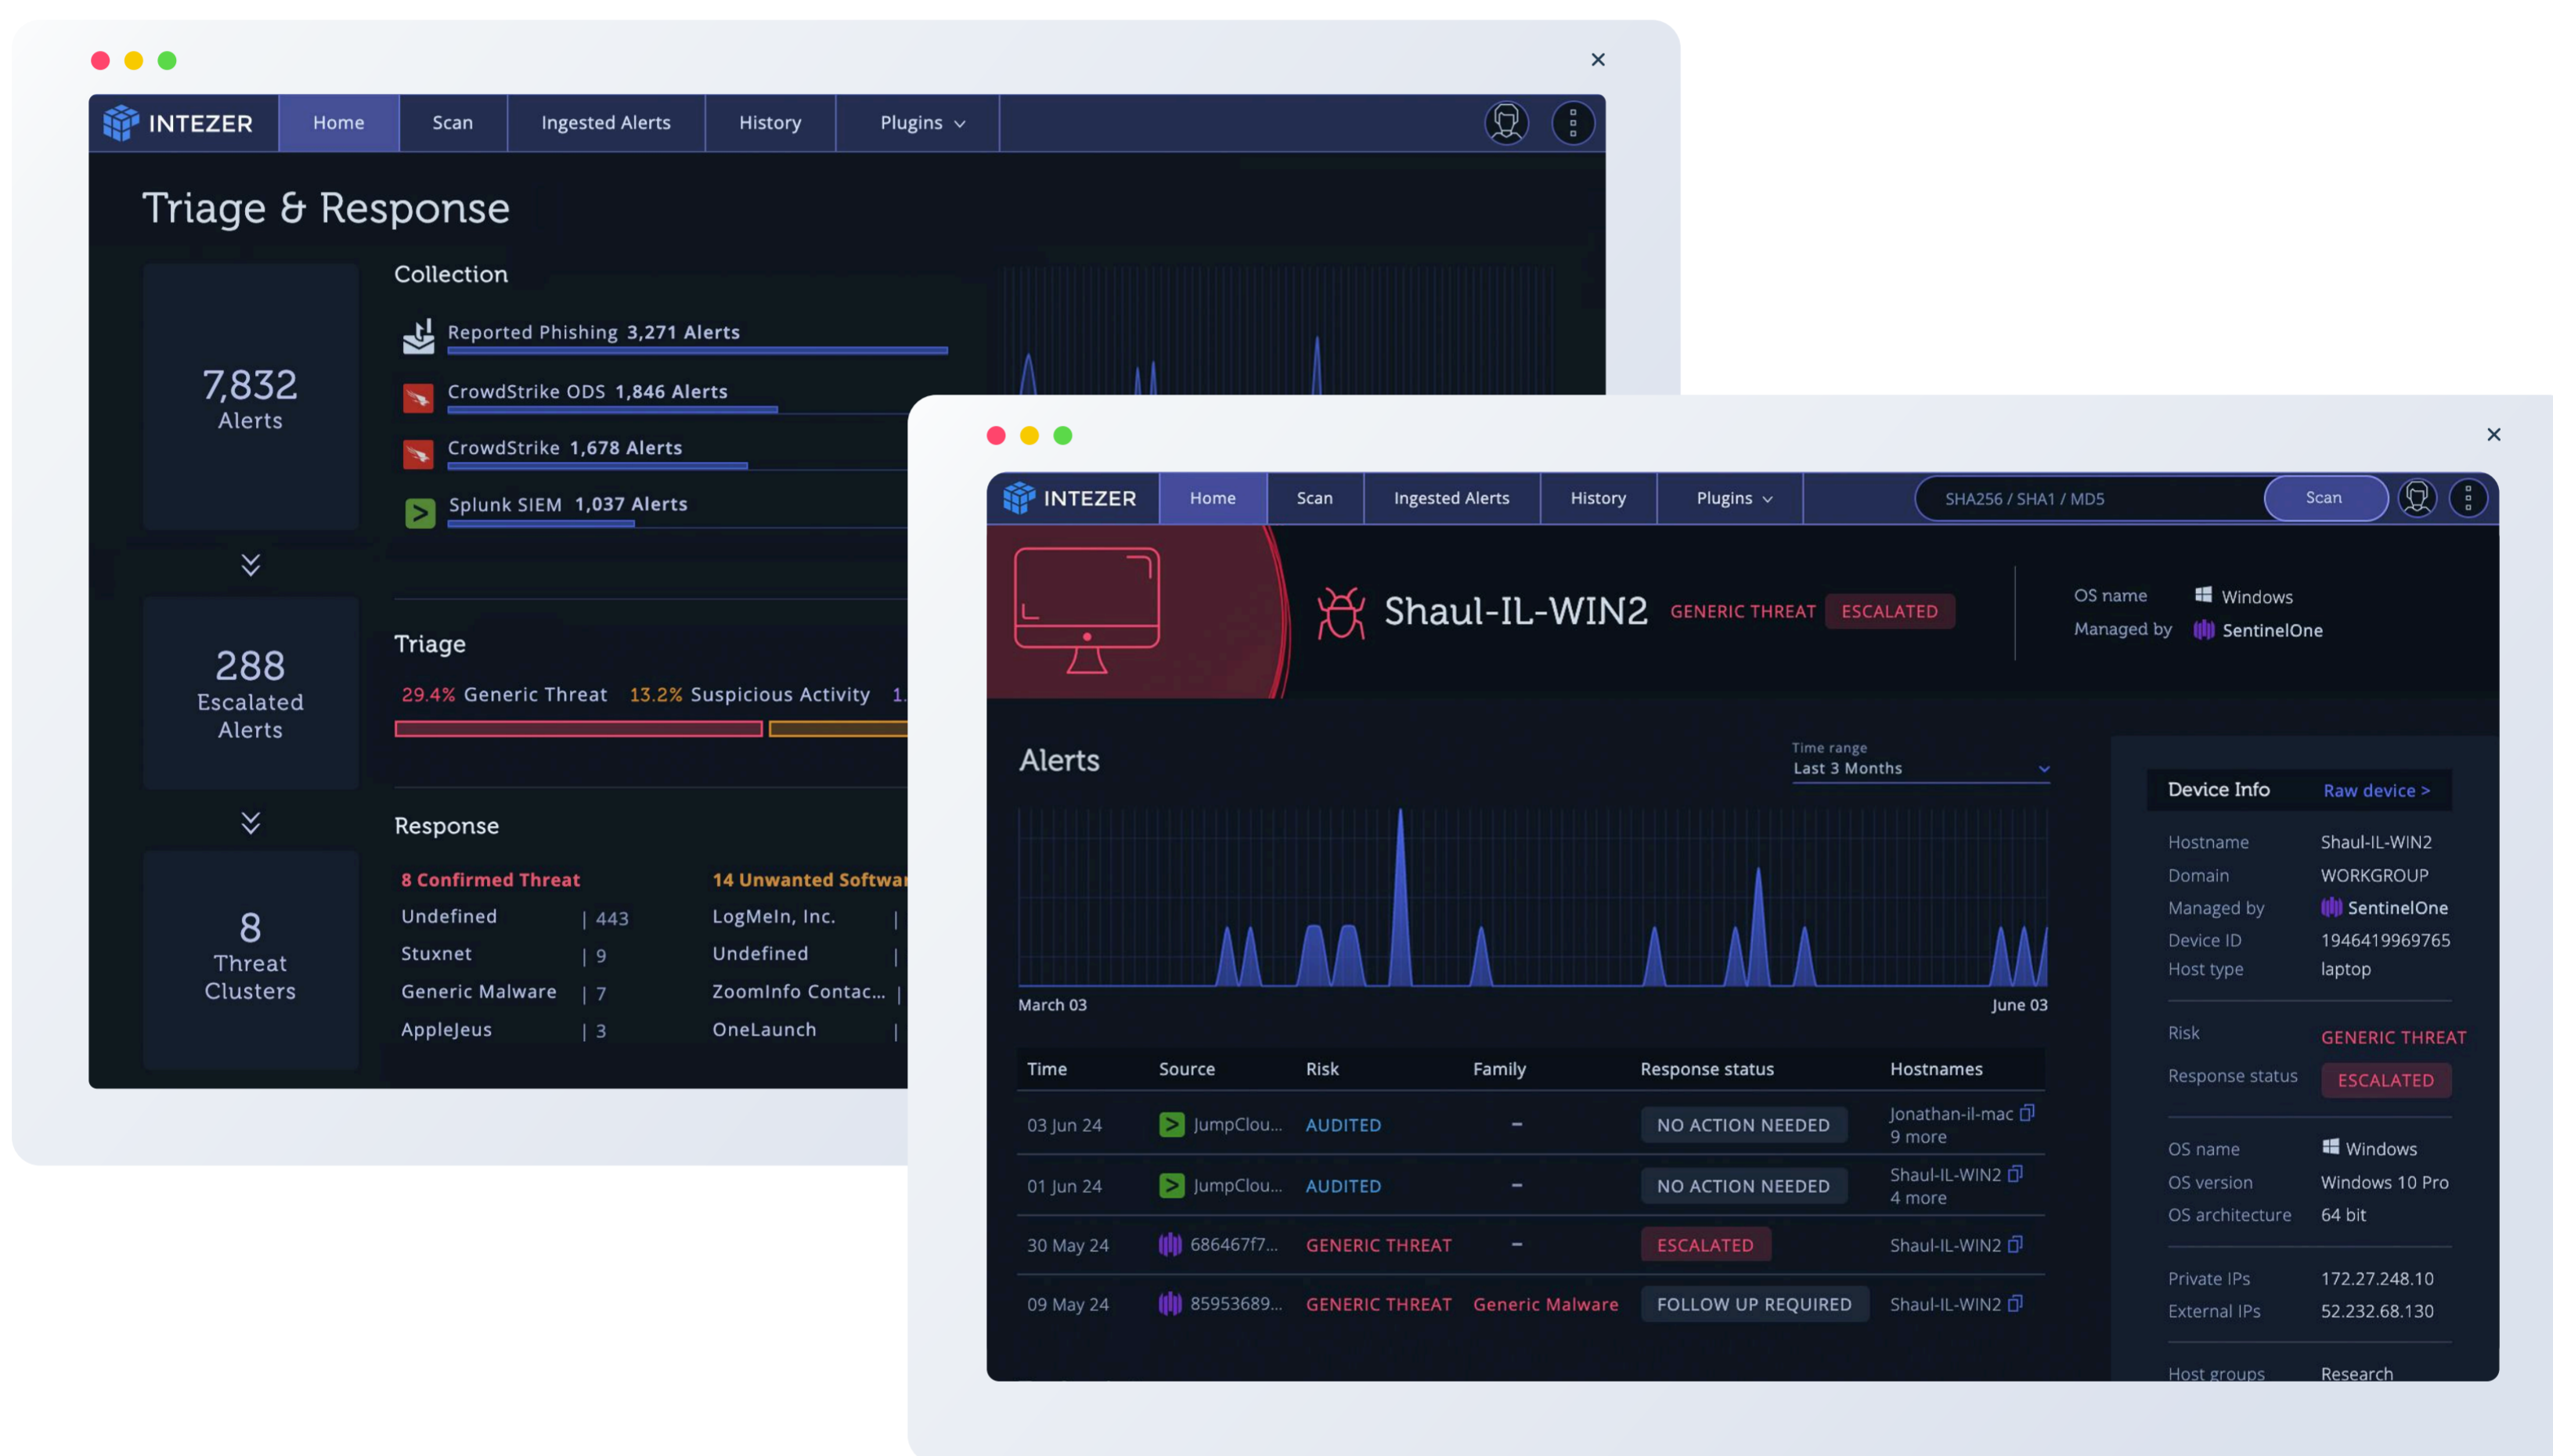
INTEZER Home Scan Ingested Alerts History Plugins

Triage & Response

7,832 Alerts

Collection

Reported Phishing 3,271 Alerts
CrowdStrike ODS 1,846 Alerts
CrowdStrike 1,678 Alerts
Splunk SIEM 1,037 Alerts

288 Escalated Alerts

Triage

29.4% Generic Threat 13.2% Suspicious Activity 1.

8 Threat Clusters

Response

8 Confirmed Threat
Undefined | 443
Stuxnet | 9
Generic Malware | 7
AppleJeus | 3

14 Unwanted Softwa
LogMeIn, Inc. |
Undefined |
ZoomInfo Contac... |
OneLaunch |

INTEZER Home Scan Ingested Alerts History Plugins SHA256 / SHA1 / MD5 Scan

Shaul-IL-WIN2 GENERIC THREAT ESCALATED

OS name Windows
Managed by SentinelOne

Alerts

Time range
Last 3 Months

March 03 June 03

| Time | Source | Risk | Family | Response status | Hostnames |
|---|---|---|---|---|---|
| 03 Jun 24 | JumpClou... | AUDITED | – | NO ACTION NEEDED | Jonathan-il-mac 9 more |
| 01 Jun 24 | JumpClou... | AUDITED | – | NO ACTION NEEDED | Shaul-IL-WIN2 4 more |
| 30 May 24 | 686467f7... | GENERIC THREAT | – | ESCALATED | Shaul-IL-WIN2 |
| 09 May 24 | 85953689... | GENERIC THREAT | Generic Malware | FOLLOW UP REQUIRED | Shaul-IL-WIN2 |

Device Info Raw device >

Hostname Shaul-IL-WIN2
Domain WORKGROUP
Managed by SentinelOne
Device ID 1946419969765
Host type laptop

Risk GENERIC THREAT
Response status ESCALATED

OS name Windows
OS version Windows 10 Pro
OS architecture 64 bit

Private IPs 172.27.248.10
External IPs 52.232.68.130

Host groups Research